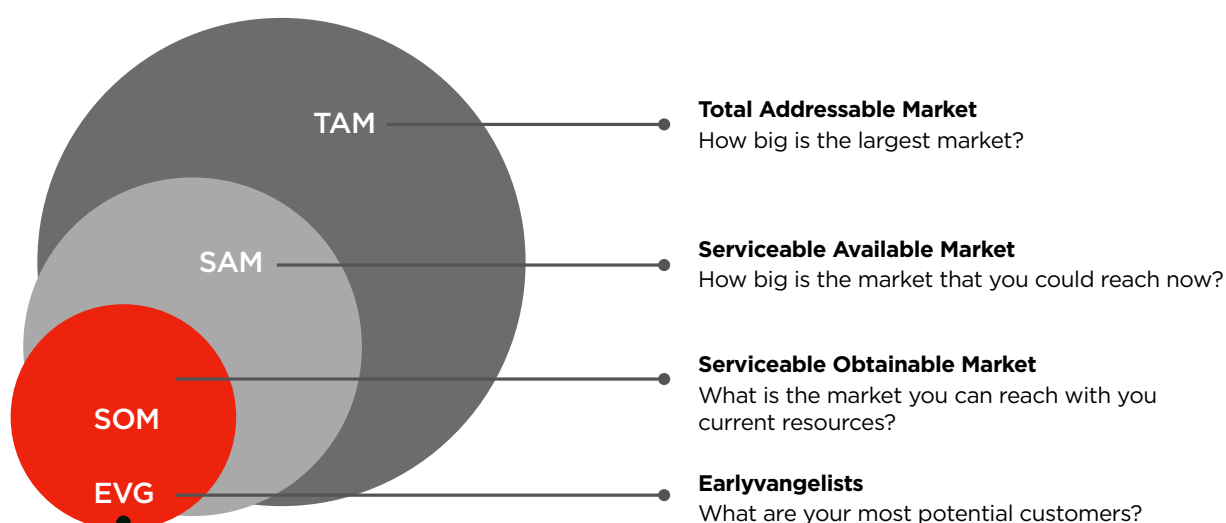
TAM

SAM

SOM

EVG

**Total Addressable Market**
How big is the largest market?

**Serviceable Available Market**
How big is the market that you could reach now?

**Serviceable Obtainable Market**
What is the market you can reach with you current resources?

**Earlyvangelists**
What are your most potential customers?